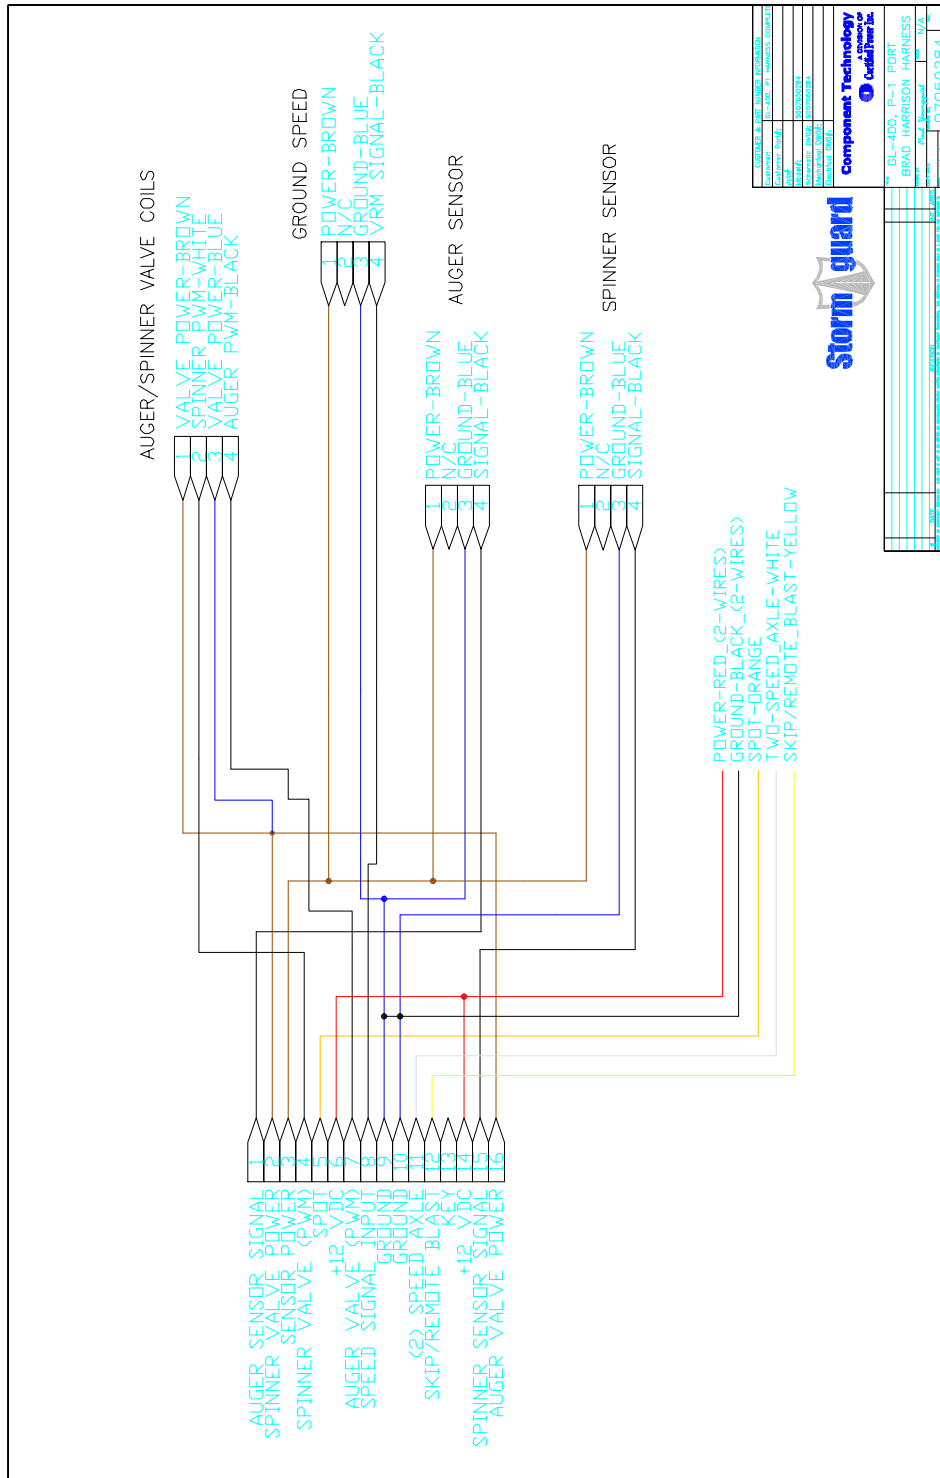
AUGER/SPINNER VALVE COILS

1 VALVE POWER-BROWN
2 SPINNER PWM-WHITE
3 VALVE POWER-BLUE
4 AUGER PWM-BLACK

GROUND SPEED

1 POWER-BROWN
2 N/C
3 GROUND-BLUE
4 VRM SIGNAL-BLACK

AUGER SENSOR

1 POWER-BROWN
2 N/C
3 GROUND-BLUE
4 SIGNAL-BLACK

SPINNER SENSOR

1 POWER-BROWN
2 N/C
3 GROUND-BLUE
4 SIGNAL-BLACK

POWER-RED (2-WIRES)
GROUND-BLACK (2-WIRES)
SPOT-ORANGE
TWO-SPEED AXLE-WHITE
SKIP/REMOTE BLAST-YELLOW

1 AUGER SENSOR SIGNAL
2 SPINNER VALVE POWER
3 SENSOR POWER
4 SPINNER VALVE (PWM)
5 SPOT
6 +12 VDC
7 AUGER VALVE (PWM)
8 SPEED SIGNAL INPUT
9 GROUND
10 GROUND
11 (2) SPEED AXLE
12 SKIP/REMOTE BLAST
13 KEY
14 +12 VDC
15 SPINNER SENSOR SIGNAL
16 AUGER VALVE POWER

Storm guard

Component Technology
A DIVISION OF Cardinal Power Inc.

GL-400, P-1 PORT
BRAD HARRISON HARNESS
N/A
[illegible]